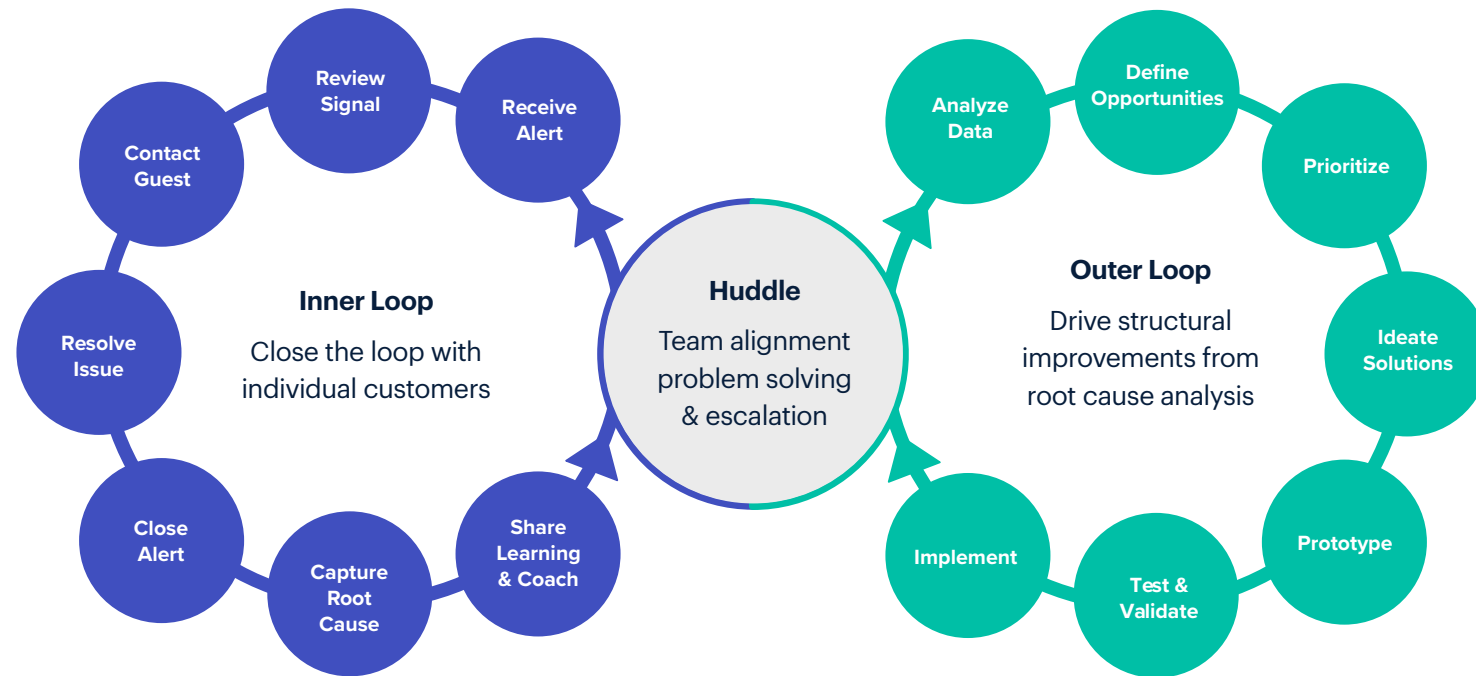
Review Signal

Receive Alert

Contact Guest

Resolve Issue

Inner Loop

Close the loop with individual customers

Close Alert

Capture Root Cause

Share Learning & Coach

Huddle

Team alignment problem solving & escalation

Analyze Data

Define Opportunities

Prioritize

Outer Loop

Drive structural improvements from root cause analysis

Ideate Solutions

Prototype

Implement

Test & Validate